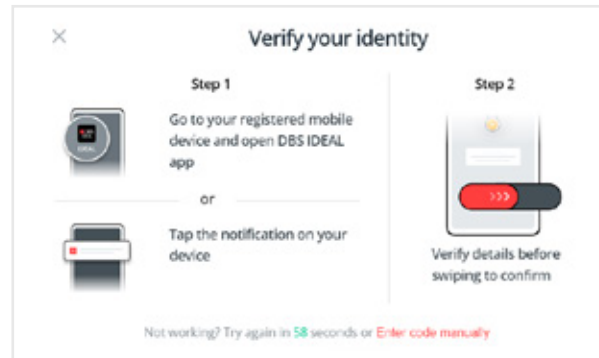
×

Verify your identity

Step 1

Go to your registered mobile device and open DBS IDEAL app

or

Tap the notification on your device

Step 2

Verify details before swiping to confirm

Not working? Try again in 58 seconds or Enter code manually